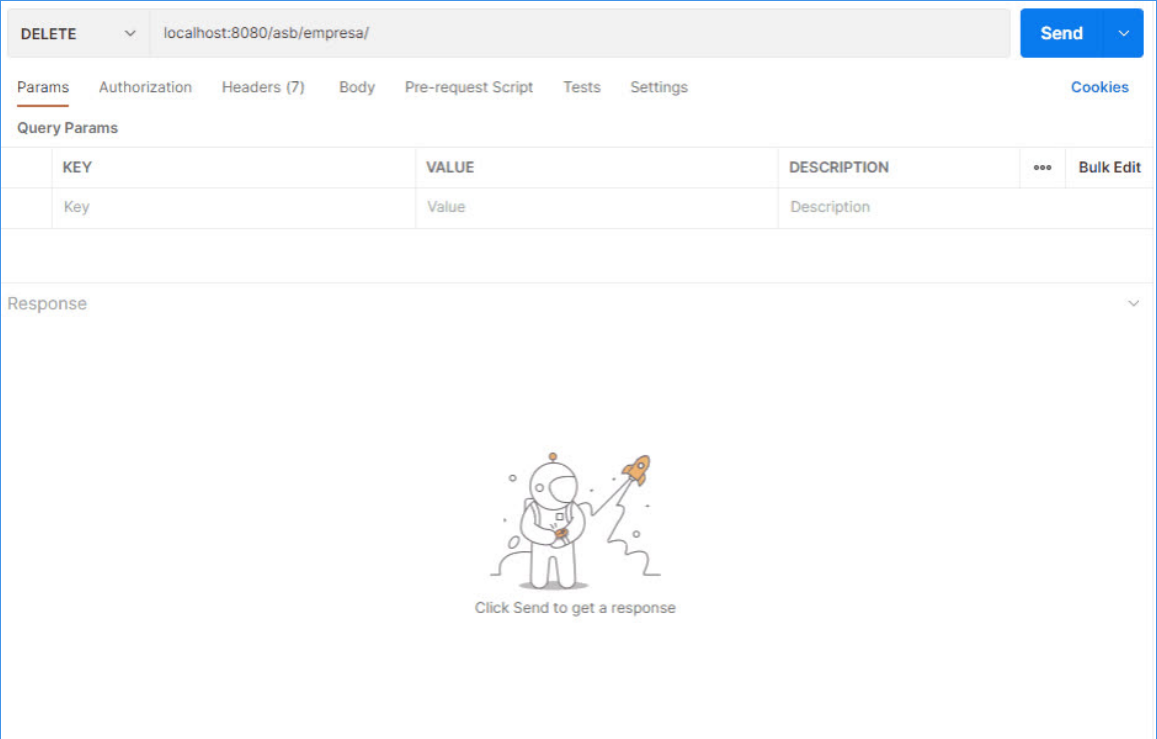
DELETE localhost:8080/asb/empresa/ Send

Params Authorization Headers (7) Body Pre-request Script Tests Settings Cookies

Query Params

| | KEY | VALUE | DESCRIPTION | ••• Bulk Edit |
|---|---|---|---|---|
| | Key | Value | Description | |

Response

Click Send to get a response